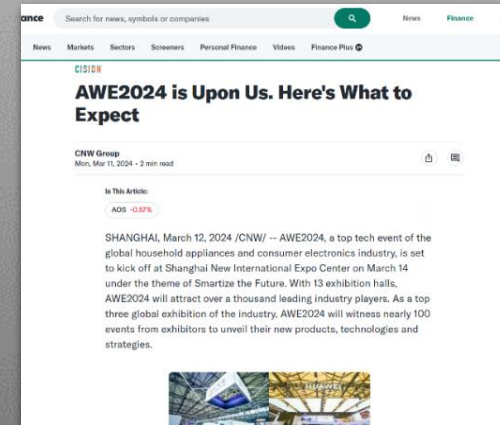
ance

Search for news, symbols or companies

News Finance

News Markets Sectors Screeners Personal Finance Videos Finance Plus

CISION

AWE2024 is Upon Us. Here's What to Expect

CNW Group
Mon, Mar 11, 2024 · 2 min read

In This Article:

AOS -0.57%

SHANGHAI, March 12, 2024 /CNW/ -- AWE2024, a top tech event of the global household appliances and consumer electronics industry, is set to kick off at Shanghai New International Expo Center on March 14 under the theme of Smartize the Future. With 13 exhibition halls, AWE2024 will attract over a thousand leading industry players. As a top three global exhibition of the industry, AWE2024 will witness nearly 100 events from exhibitors to unveil their new products, technologies and strategies.

HUAWEI